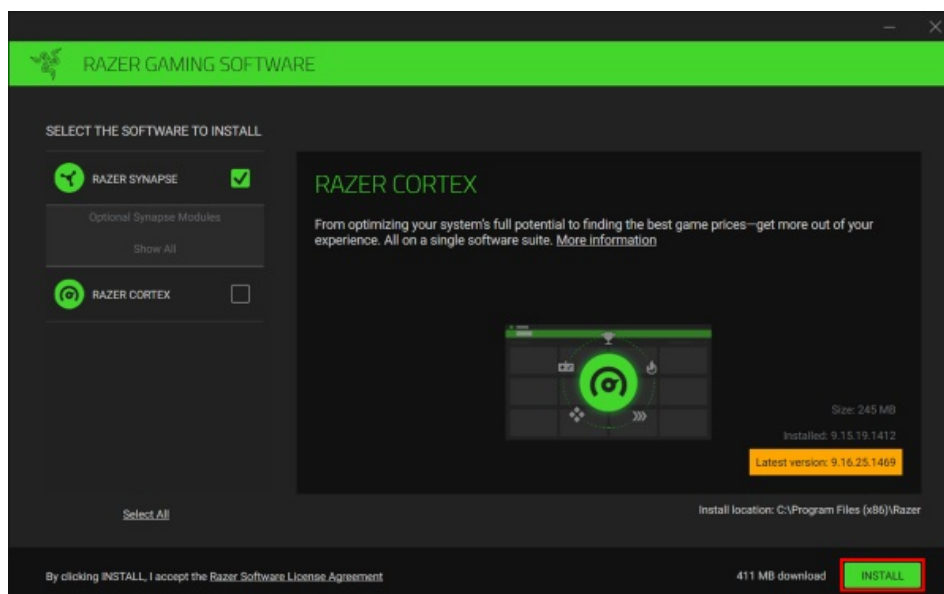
RAZER GAMING SOFTWARE

SELECT THE SOFTWARE TO INSTALL

RAZER SYNAPSE

Optional Synapse Modules

Show All

RAZER CORTEX

Select All

RAZER CORTEX

From optimizing your system's full potential to finding the best game prices—get more out of your experience. All on a single software suite. More information

Size: 245 MB

Installed: 9.15.19.1412

Latest version: 9.16.25.1469

Install location: C:\Program Files (x86)\Razer

By clicking INSTALL, I accept the Razer Software License Agreement

411 MB download

INSTALL